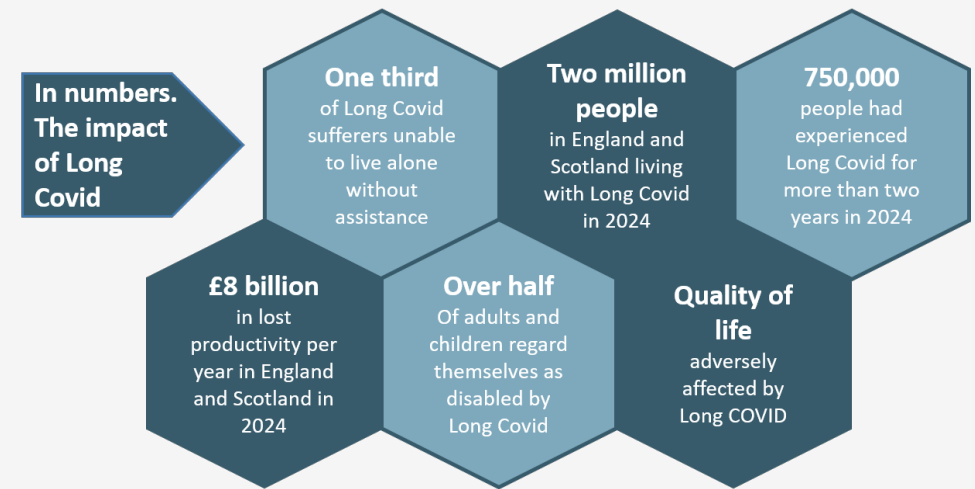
In numbers. The impact of Long Covid

One third
of Long Covid sufferers unable to live alone without assistance

Two million people
in England and Scotland living with Long Covid in 2024

750,000
people had experienced Long Covid for more than two years in 2024

£8 billion
in lost productivity per year in England and Scotland in 2024

Over half
Of adults and children regard themselves as disabled by Long Covid

Quality of life
adversely affected by Long COVID